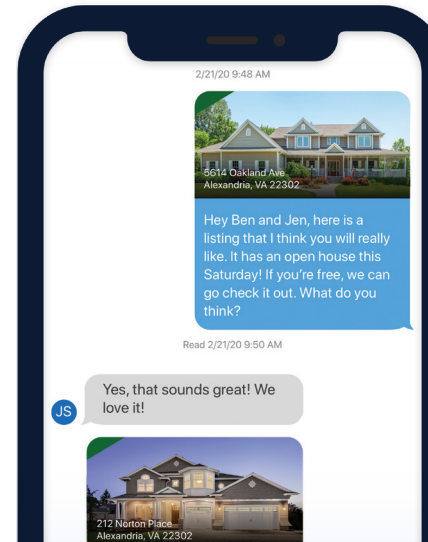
2/21/20 9:48 AM

5614 Oakland Ave
Alexandria, VA 22302

Hey Ben and Jen, here is a listing that I think you will really like. It has an open house this Saturday! If you're free, we can go check it out. What do you think?

Read 2/21/20 9:50 AM

JS

Yes, that sounds great! We love it!

212 Norton Place
Alexandria, VA 22302